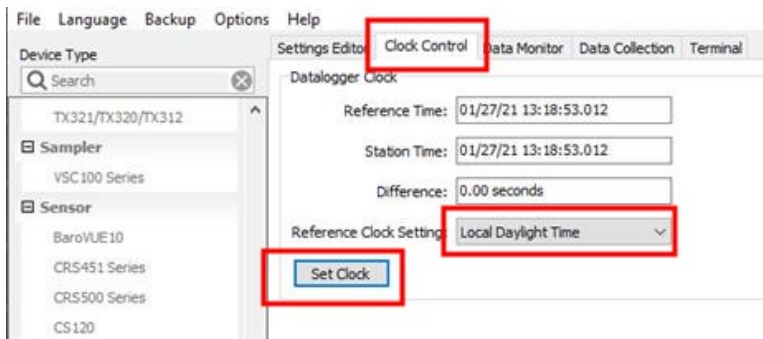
File Language Backup Options Help

Device Type

Search

TX321/TX320/TX312

⊟ Sampler

VSC100 Series

⊟ Sensor

BaroVUE10

CRS451 Series

CRS500 Series

CS120

Settings Editor | Clock Control | Data Monitor | Data Collection | Terminal

Datalogger Clock

Reference Time: 01/27/21 13:18:53.012

Station Time: 01/27/21 13:18:53.012

Difference: 0.00 seconds

Reference Clock Setting Local Daylight Time

Set Clock